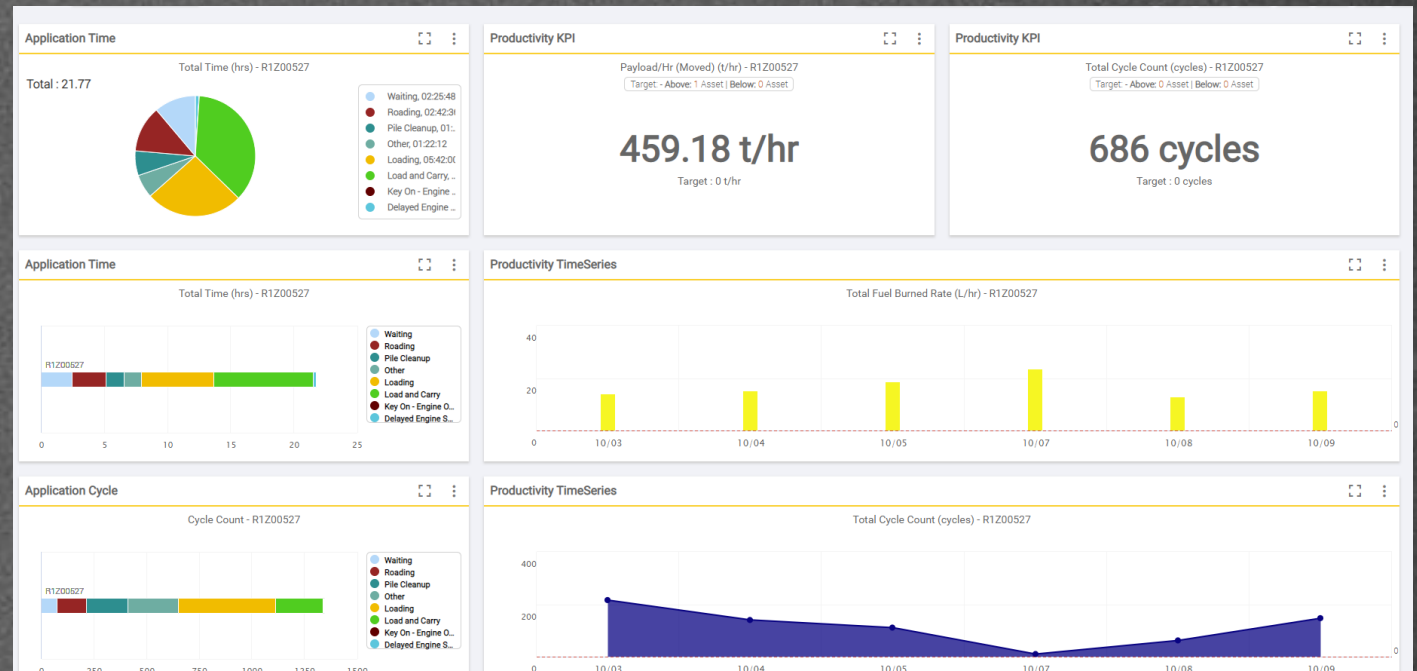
Application Time

Total Time (hrs) - R1Z00527

Total : 21.77

Waiting, 02:25:48
Roading, 02:42:3(
Pile Cleanup, 01:.
Other, 01:22:12
Loading, 05:42:0(
Load and Carry, ..
Key On - Engine ..
Delayed Engine ..

Productivity KPI

Payload/Hr (Moved) (t/hr) - R1Z00527

Target: - Above: 1 Asset | Below: 0 Asset

459.18 t/hr

Target : 0 t/hr

Productivity KPI

Total Cycle Count (cycles) - R1Z00527

Target: - Above: 0 Asset | Below: 0 Asset

686 cycles

Target : 0 cycles

Application Time

Total Time (hrs) - R1Z00527

R1Z00527

0 5 10 15 20 25

Waiting
Roading
Pile Cleanup
Other
Loading
Load and Carry
Key On - Engine O...
Delayed Engine S...

Productivity TimeSeries

Total Fuel Burned Rate (L/hr) - R1Z00527

40
20
0
0

10/03 10/04 10/05 10/07 10/08 10/09

Application Cycle

Cycle Count - R1Z00527

R1Z00527

Waiting
Roading
Pile Cleanup
Other
Loading
Load and Carry
Key On - Engine O...
Delayed Engine S...

Productivity TimeSeries

Total Cycle Count (cycles) - R1Z00527

400
200
0
0

10/03 10/04 10/05 10/07 10/08 10/09